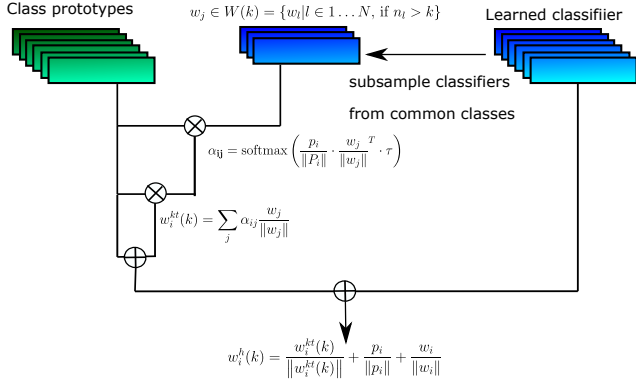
Class prototypes

$w_j \in W(k) = \{w_l | l \in 1 \ldots N, \text{ if } n_l > k\}$

Learned classifiier

subsample classifiers

from common classes

$\alpha_{ij} = \text{softmax}\left(\frac{p_i}{\|P_i\|} \cdot \frac{w_j}{\|w_j\|}^T \cdot \tau\right)$

$w_i^{kt}(k) = \sum_j \alpha_{ij} \frac{w_j}{\|w_j\|}$

$w_i^h(k) = \frac{w_i^{kt}(k)}{\|w_i^{kt}(k)\|} + \frac{p_i}{\|p_i\|} + \frac{w_i}{\|w_i\|}$